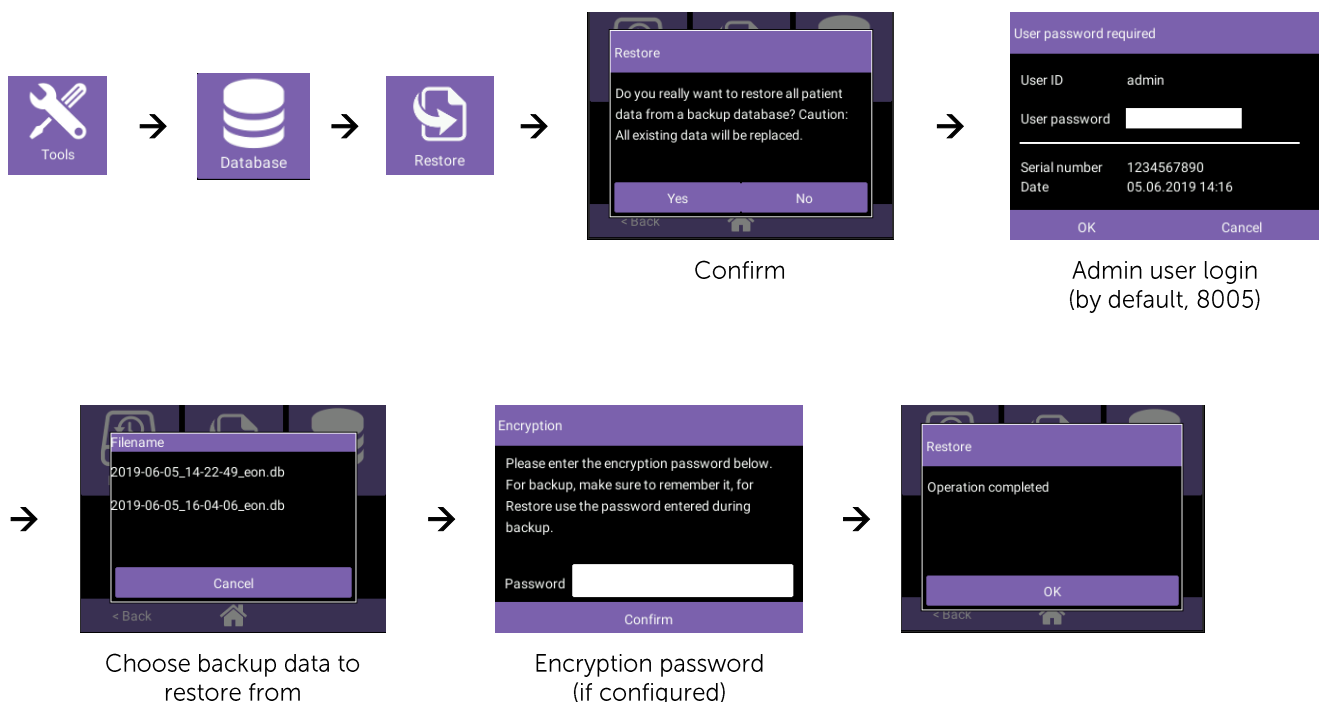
Tools → Database → Restore →

Restore

Do you really want to restore all patient data from a backup database? Caution: All existing data will be replaced.

Yes No

< Back

Confirm

→

User password required

User ID admin

User password

Serial number 1234567890
Date 05.06.2019 14:16

OK Cancel

Admin user login
(by default, 8005)

→

Filename

2019-06-05_14-22-49_eon.db

2019-06-05_16-04-06_eon.db

Cancel

< Back

Choose backup data to restore from

→

Encryption

Please enter the encryption password below. For backup, make sure to remember it, for Restore use the password entered during backup.

Password

Confirm

Encryption password
(if configured)

→

Restore

Operation completed

OK

< Back